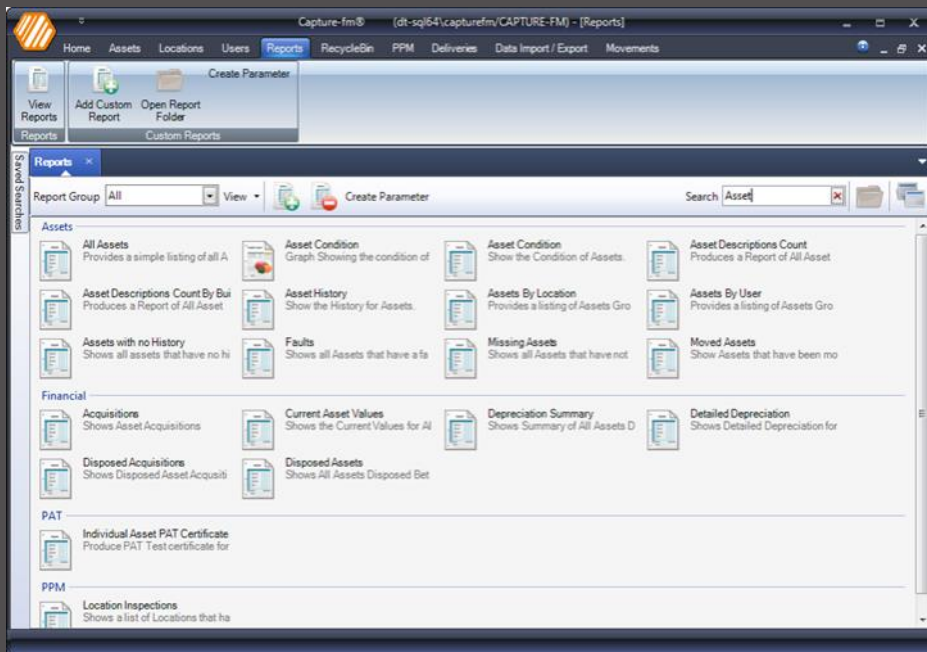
Capture-fm® (dt-sql64\capturefm/CAPTURE-FM) - [Reports]

Home Assets Locations Users Reports RecycleBin PPM Deliveries Data Import / Export Movements

View Reports
Reports
Add Custom Report
Open Report Folder
Create Parameter
Custom Reports

Saved Searches

Reports ×

Report Group All
View
Create Parameter
Search Asset

Assets

All Assets
Provides a simple listing of all A

Asset Condition
Graph Showing the condition of

Asset Condition
Show the Condition of Assets.

Asset Descriptions Count
Produces a Report of All Asset

Asset Descriptions Count By Bui
Produces a Report of All Asset

Asset History
Show the History for Assets.

Assets By Location
Provides a listing of Assets Gro

Assets By User
Provides a listing of Assets Gro

Assets with no History
Shows all assets that have no hi

Faults
Shows all Assets that have a fa

Missing Assets
Shows all Assets that have not

Moved Assets
Show Assets that have been mo

Financial

Acquisitions
Shows Asset Acquisitions

Current Asset Values
Shows the Current Values for Al

Depreciation Summary
Shows Summary of All Assets D

Detailed Depreciation
Shows Detailed Depreciation for

Disposed Acquisitions
Shows Disposed Asset Acquisiti

Disposed Assets
Shows All Assets Disposed Bet

PAT

Individual Asset PAT Certificate
Produce PAT Test certificate for

PPM

Location Inspections
Shows a list of Locations that ha